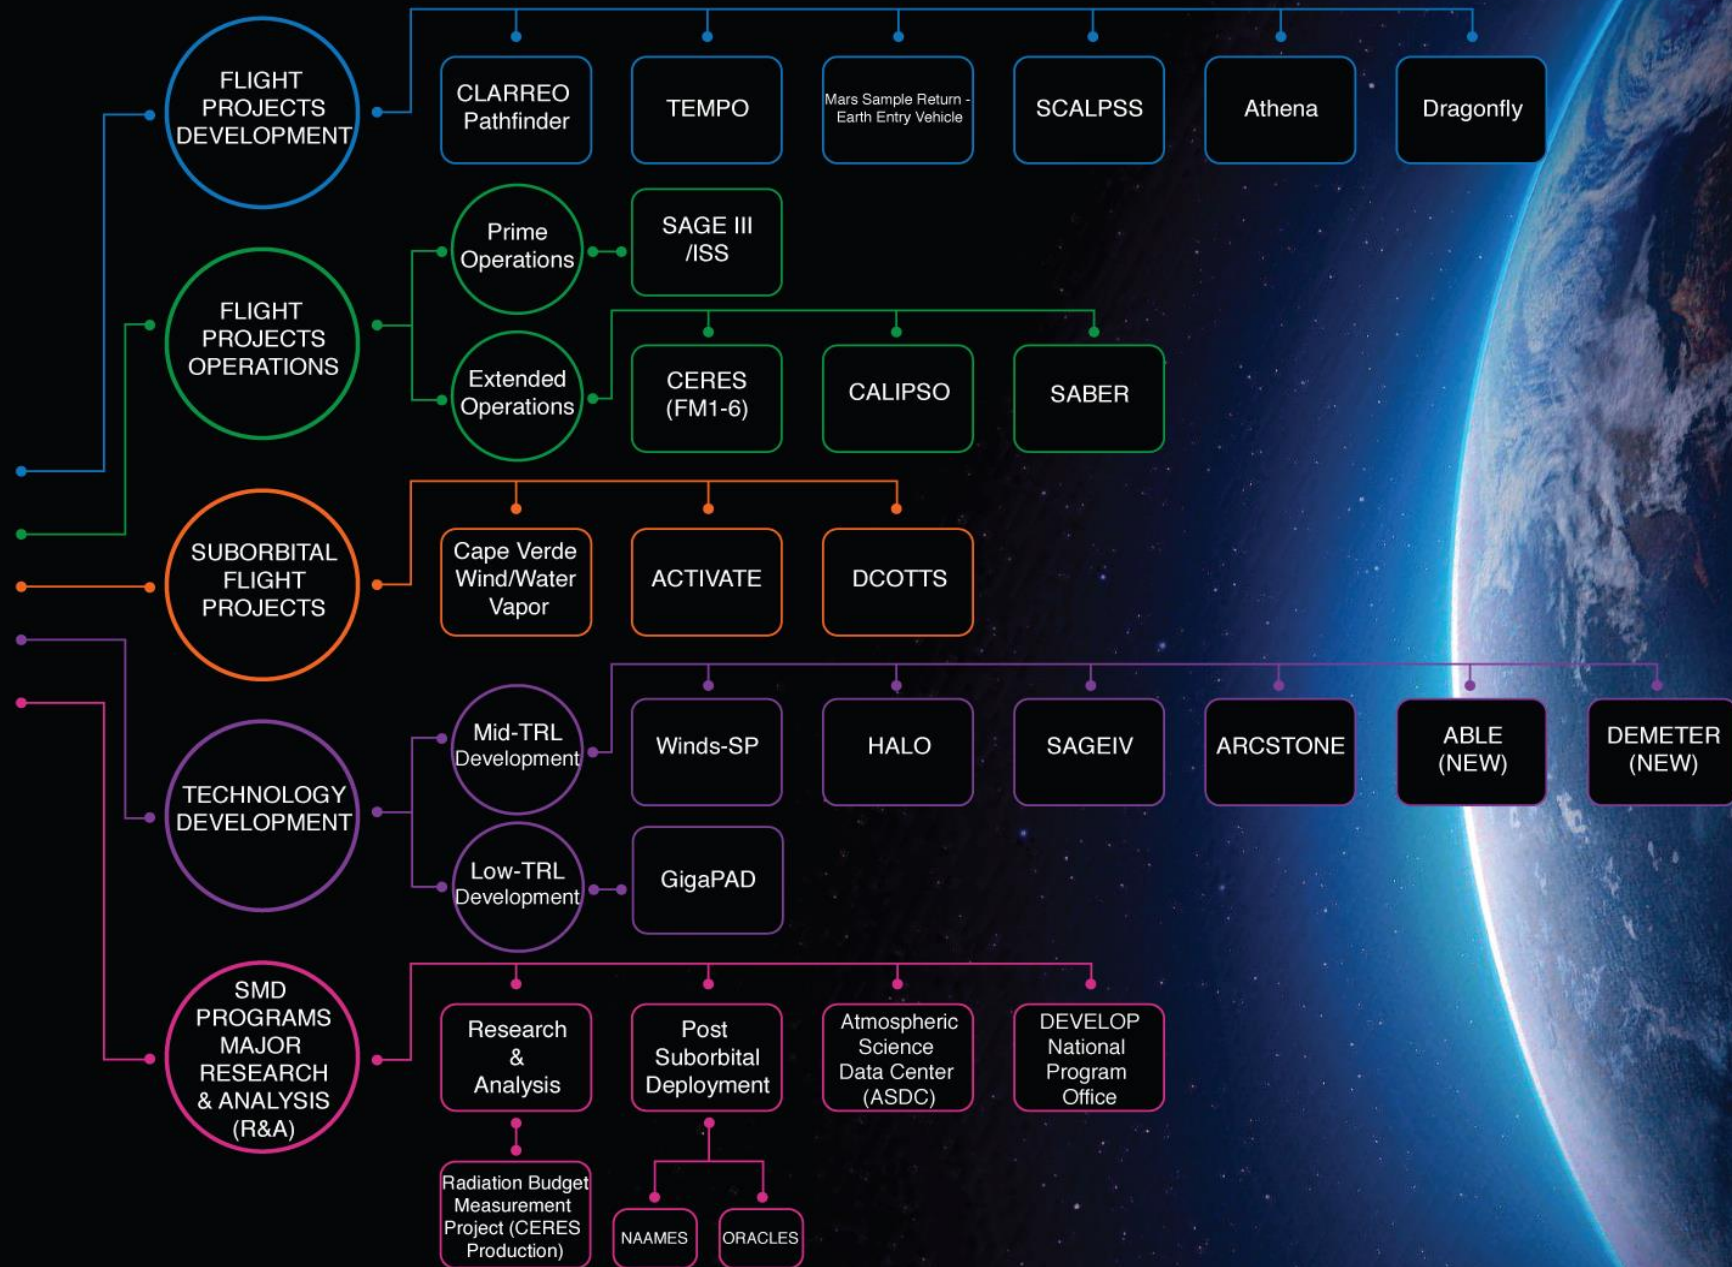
FLIGHT PROJECTS DEVELOPMENT

CLARREO Pathfinder

TEMPO

Mars Sample Return - Earth Entry Vehicle

SCALPSS

Athena

Dragonfly

FLIGHT PROJECTS OPERATIONS

Prime Operations

SAGE III /ISS

Extended Operations

CERES (FM1-6)

CALIPSO

SABER

SUBORBITAL FLIGHT PROJECTS

Cape Verde Wind/Water Vapor

ACTIVATE

DCOTTS

TECHNOLOGY DEVELOPMENT

Mid-TRL Development

Winds-SP

HALO

SAGEIV

ARCSTONE

ABLE (NEW)

DEMETER (NEW)

Low-TRL Development

GigaPAD

SMD PROGRAMS MAJOR RESEARCH & ANALYSIS (R&A)

Research & Analysis

Post Suborbital Deployment

Atmospheric Science Data Center (ASDC)

DEVELOP National Program Office

Radiation Budget Measurement Project (CERES Production)

NAAMES

ORACLES